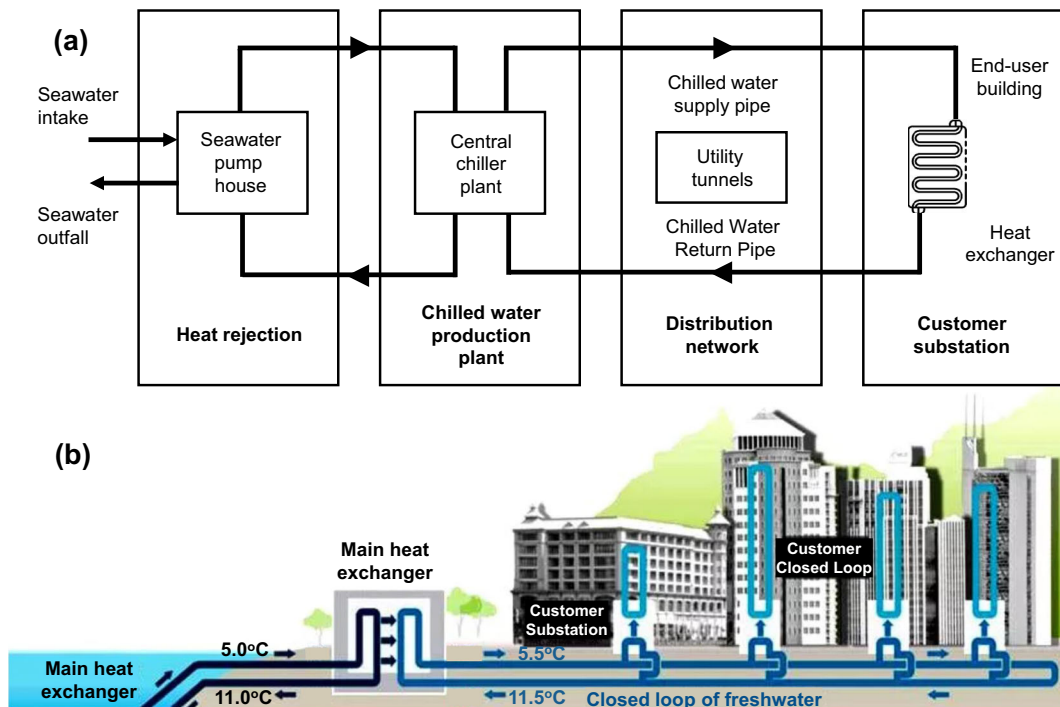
(a)

Seawater intake

Seawater outfall

Seawater pump house

Heat rejection

Central chiller plant

Chilled water production plant

Chilled water supply pipe

Utility tunnels

Chilled Water Return Pipe

Distribution network

End-user building

Heat exchanger

Customer substation

(b)

Main heat exchanger

Customer Closed Loop

Customer Substation

5.0ºC

5.5ºC

Main heat exchanger

11.0ºC

11.5ºC

Closed loop of freshwater